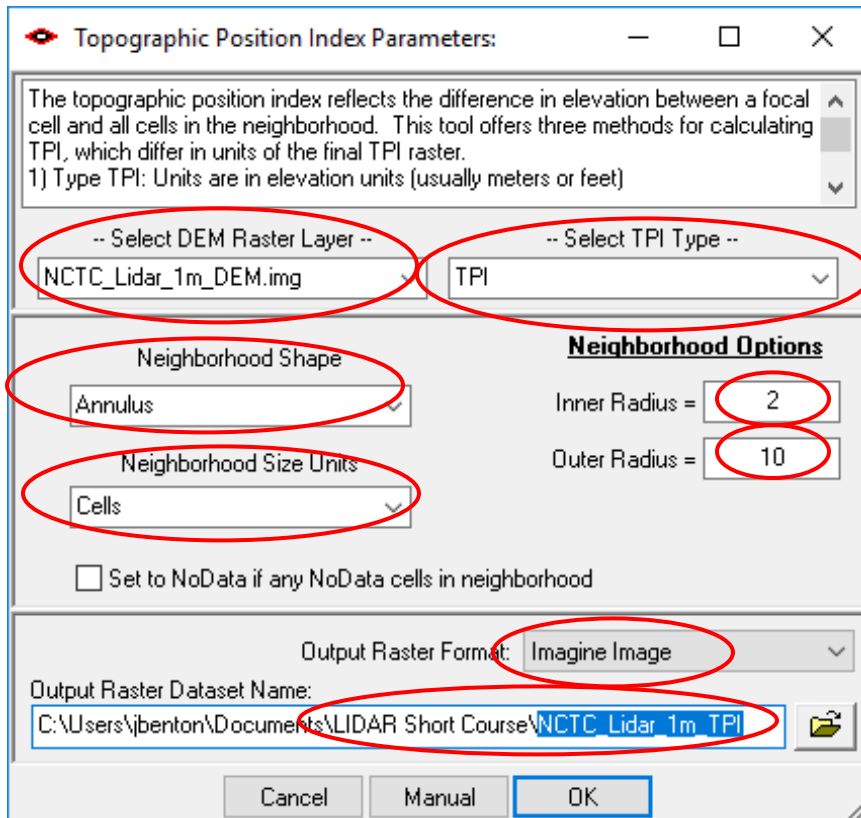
Topographic Position Index Parameters:

The topographic position index reflects the difference in elevation between a focal cell and all cells in the neighborhood. This tool offers three methods for calculating TPI, which differ in units of the final TPI raster.
1) Type TPI: Units are in elevation units (usually meters or feet)

-- Select DEM Raster Layer --
NCTC_Lidar_1m_DEM.img

-- Select TPI Type --
TPI

Neighborhood Shape
Annulus

Neighborhood Options
Inner Radius = 2
Outer Radius = 10

Neighborhood Size Units
Cells

Set to NoData if any NoData cells in neighborhood

Output Raster Format: Imagine Image
Output Raster Dataset Name:
C:\Users\jbenton\Documents\LIDAR Short Course\NCTC_Lidar_1m_TPI

Cancel
Manual
OK